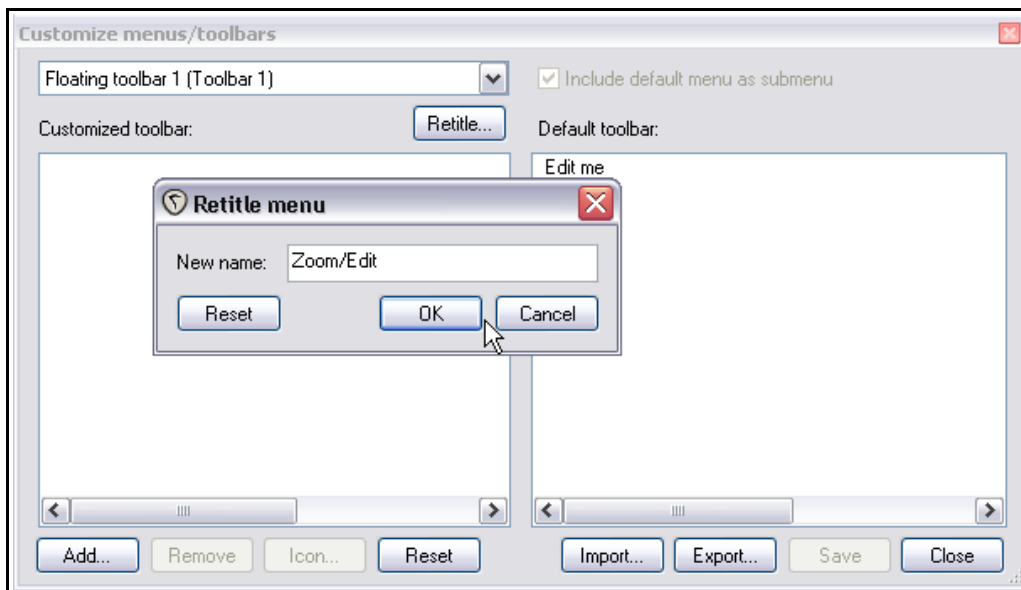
Customize menus/toolbars

Floating toolbar 1 (Toolbar 1)

Include default menu as submenu

Customized toolbar:

Retitle...

Default toolbar:

Edit me

Retitle menu

New name: Zoom/Edit

Reset

OK

Cancel

Add...

Remove

Icon...

Reset

Import...

Export...

Save

Close